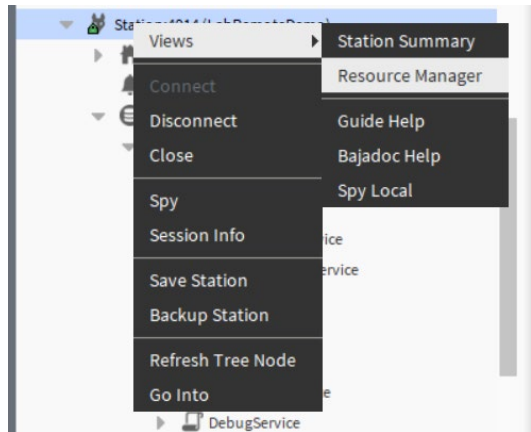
Sta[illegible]

Views

Connect

Disconnect

Close

Spy

Session Info

Save Station

Backup Station

Refresh Tree Node

Go Into

Station Summary

Resource Manager

Guide Help

Bajadoc Help

Spy Local

ice

rvice

e

DebugService